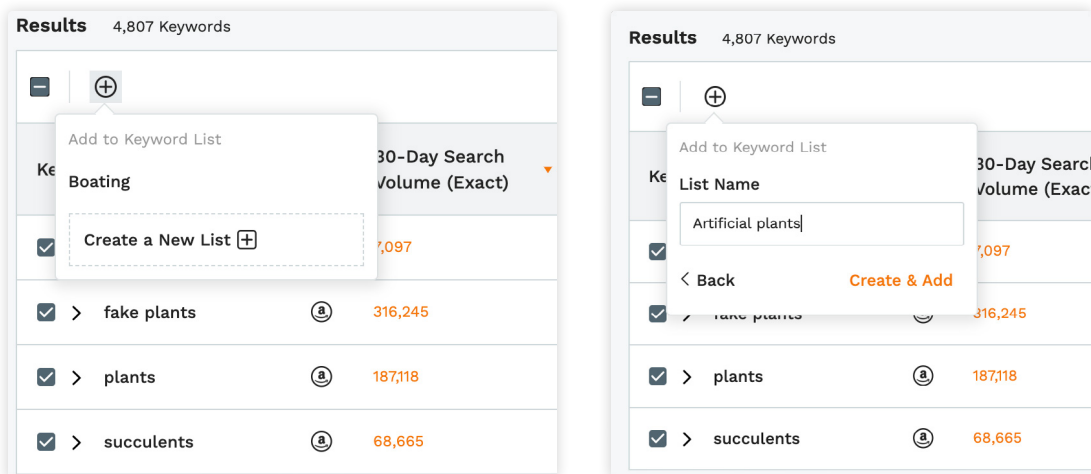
Results 4,807 Keywords

Add to Keyword List

Boating

Create a New List

Ke

30-Day Search Volume (Exact)

7,097

fake plants 316,245

plants 187,118

succulents 68,665

Results 4,807 Keywords

Add to Keyword List

List Name

Artificial plants

Back

Create & Add

Ke

30-Day Searc Volume (Exac

7,097

fake plants 316,245

plants 187,118

succulents 68,665